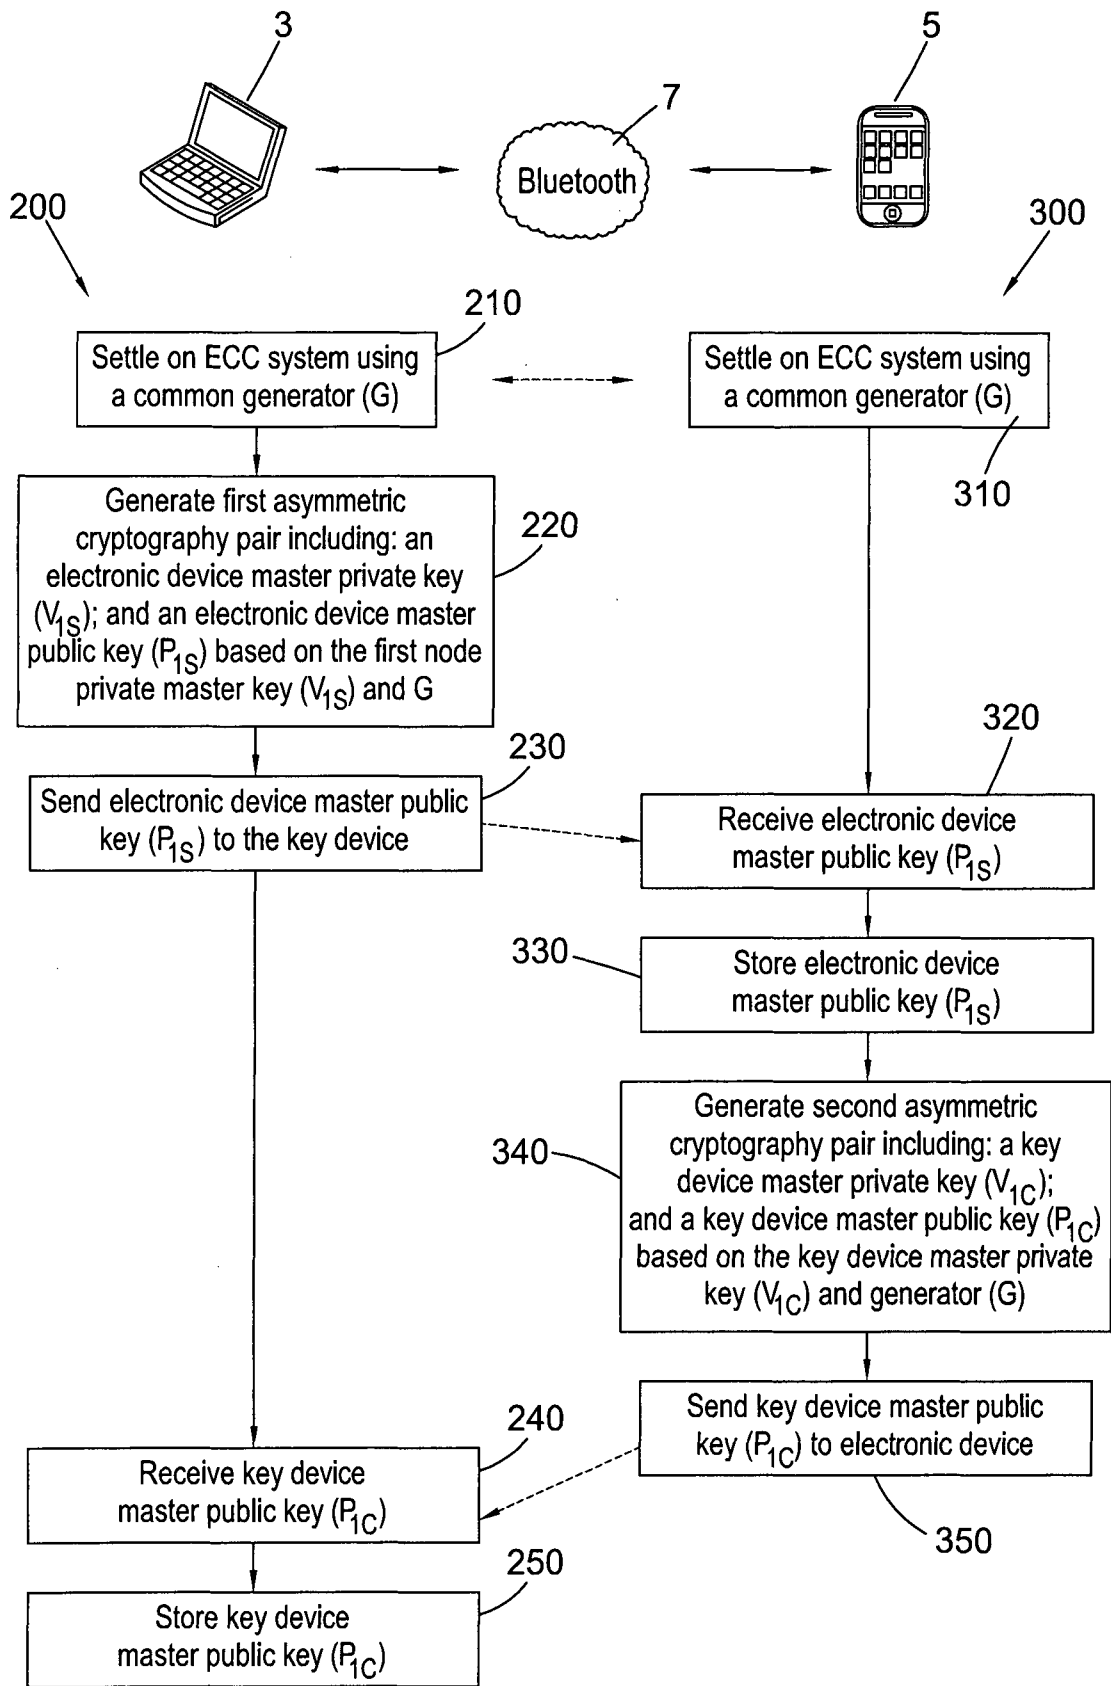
3

7

5

Bluetooth

200

300

210

Settle on ECC system using a common generator (G)

Settle on ECC system using a common generator (G)

310

Generate first asymmetric cryptography pair including: an electronic device master private key ($V_{1S}$); and an electronic device master public key ($P_{1S}$) based on the first node private master key ($V_{1S}$) and G

220

320

230

Send electronic device master public key ($P_{1S}$) to the key device

Receive electronic device master public key ($P_{1S}$)

330

Store electronic device master public key ($P_{1S}$)

340

Generate second asymmetric cryptography pair including: a key device master private key ($V_{1C}$); and a key device master public key ($P_{1C}$) based on the key device master private key ($V_{1C}$) and generator (G)

240

Send key device master public key ($P_{1C}$) to electronic device

Receive key device master public key ($P_{1C}$)

350

250

Store key device master public key ($P_{1C}$)